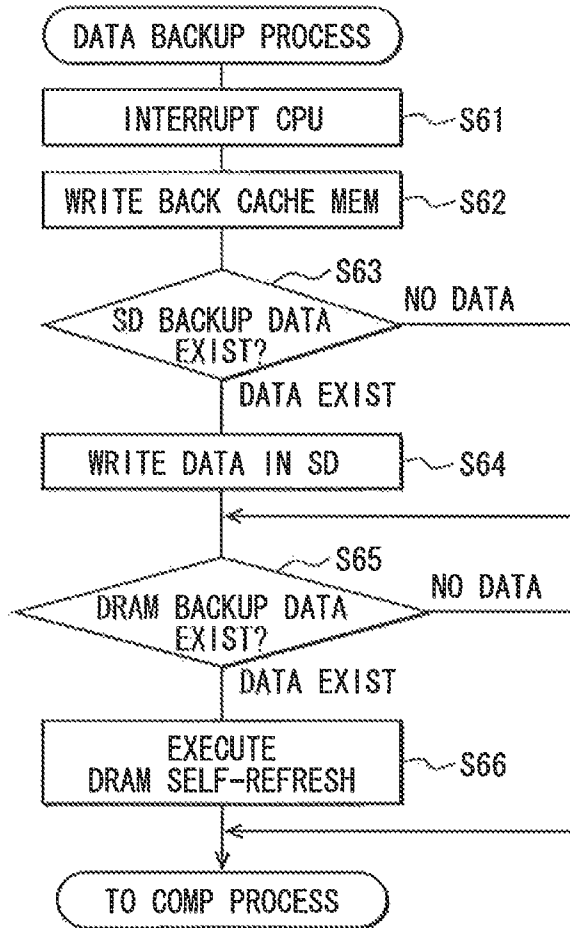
DATA BACKUP PROCESS

INTERRUPT CPU

S61

WRITE BACK CACHE MEM

S62

S63

SD BACKUP DATA EXIST?

NO DATA

DATA EXIST

WRITE DATA IN SD

S64

S65

DRAM BACKUP DATA EXIST?

NO DATA

DATA EXIST

EXECUTE DRAM SELF-REFRESH

S66

TO COMP PROCESS